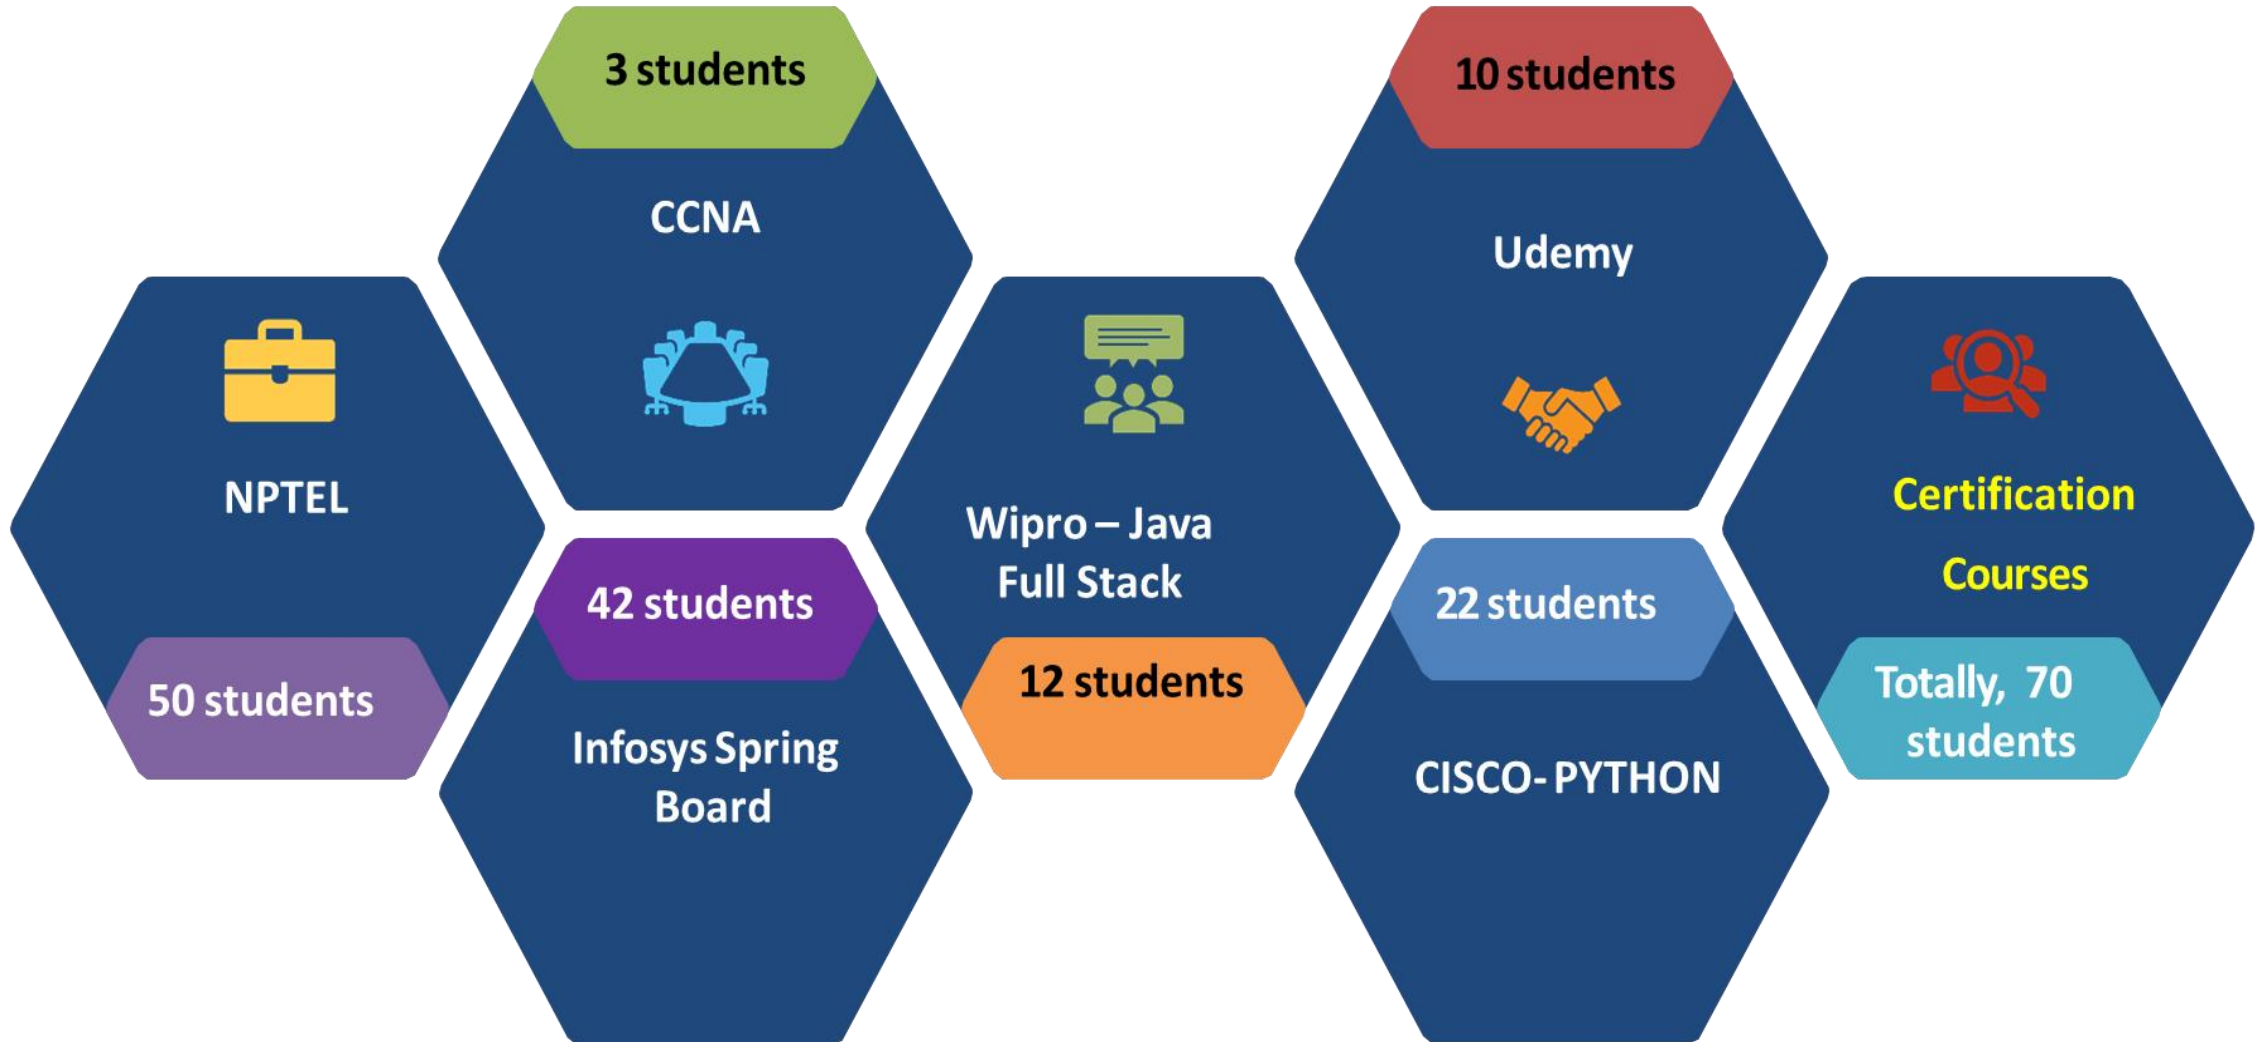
3 students

CCNA

10 students

Udemy

NPTEL

50 students

42 students

Infosys Spring Board

Wipro – Java Full Stack

12 students

22 students

CISCO- PYTHON

Certification Courses

Totally, 70 students